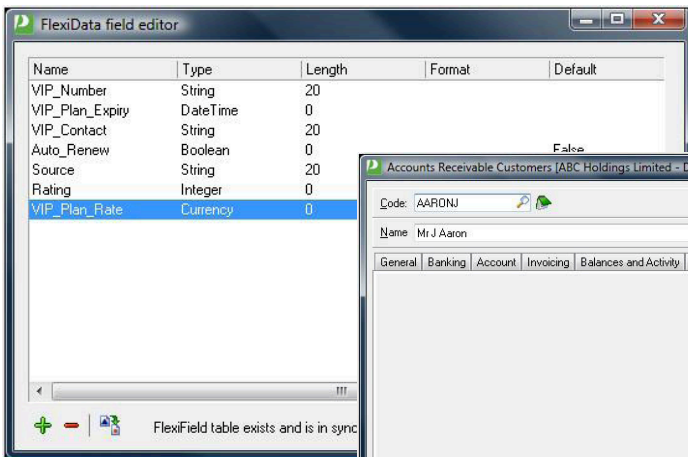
FlexiData field editor

| Name | Type | Length | Format | Default |
|---|---|---|---|---|
| VIP_Number | String | 20 | | |
| VIP_Plan_Expiry | DateTime | 0 | | |
| VIP_Contact | String | 20 | | |
| Auto_Renew | Boolean | 0 | | False |
| Source | String | 20 | | |
| Rating | Integer | 0 | | |
| VIP_Plan_Rate | Currency | 0 | | |

FlexiField table exists and is in sync

Accounts Receivable Customers [ABC Holdings Limited - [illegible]

Code: AARONJ

Name Mr J Aaron

General | Banking | Account | Invoicing | Balances and Activity